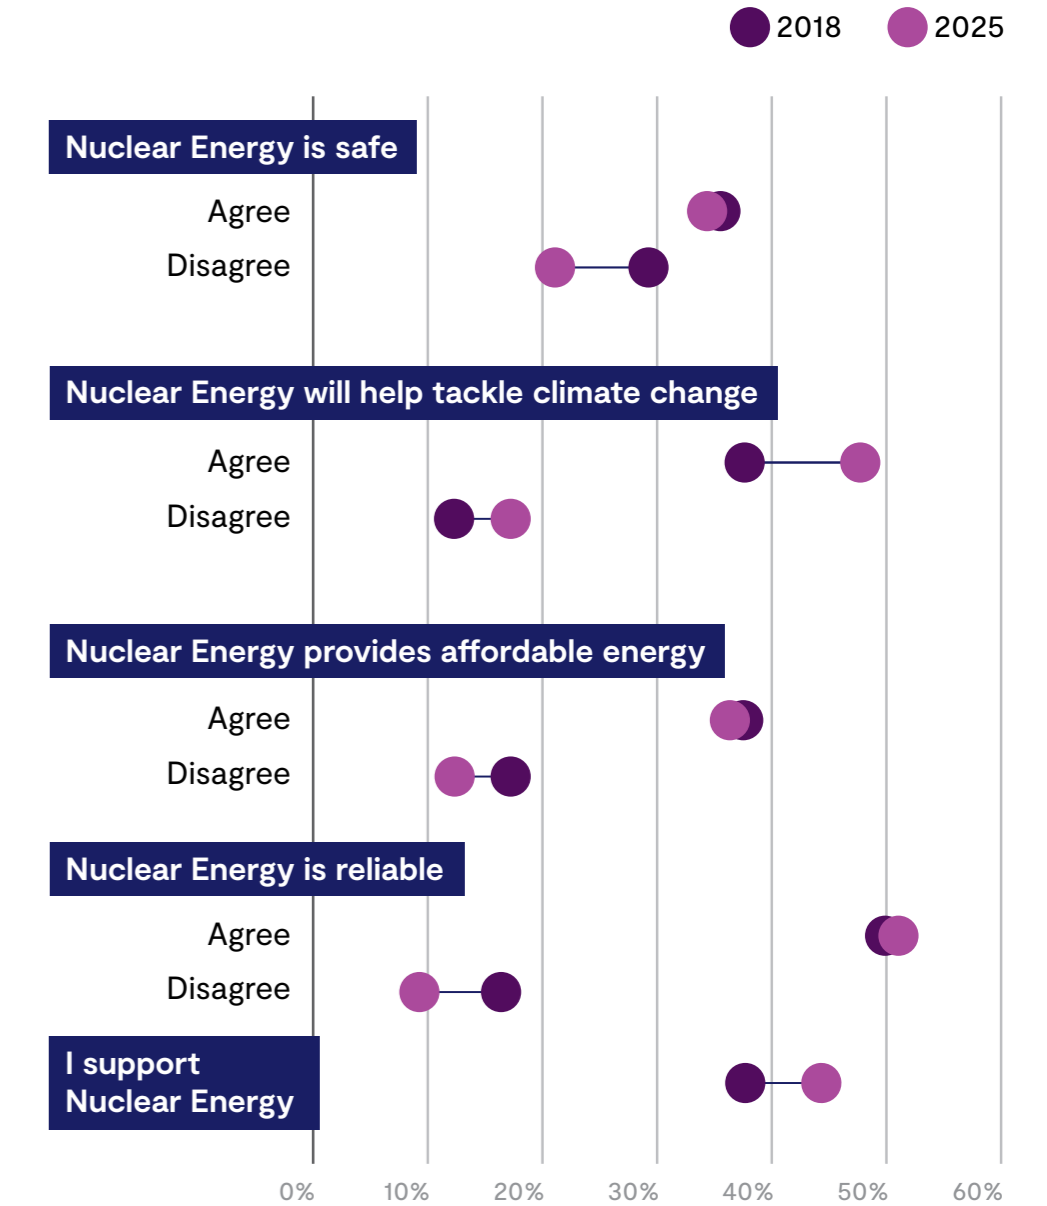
2018 2025

Nuclear Energy is safe
Agree
Disagree

Nuclear Energy will help tackle climate change
Agree
Disagree

Nuclear Energy provides affordable energy
Agree
Disagree

Nuclear Energy is reliable
Agree
Disagree

I support Nuclear Energy

0% 10% 20% 30% 40% 50% 60%